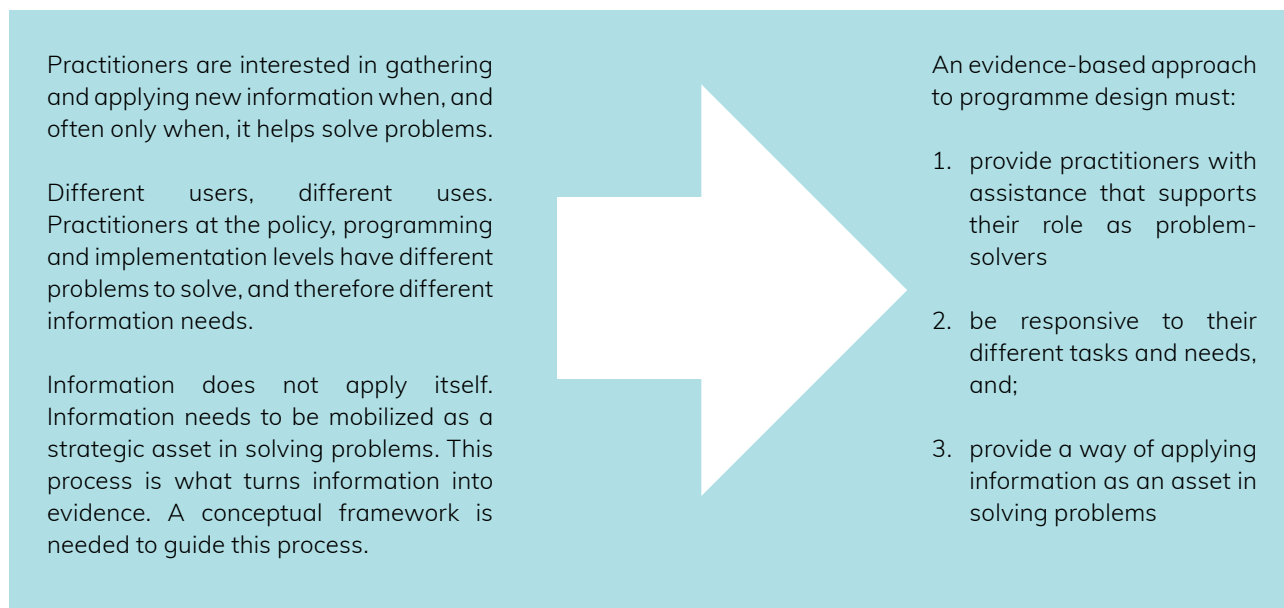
Practitioners are interested in gathering and applying new information when, and often only when, it helps solve problems.

Different users, different uses. Practitioners at the policy, programming and implementation levels have different problems to solve, and therefore different information needs.

Information does not apply itself. Information needs to be mobilized as a strategic asset in solving problems. This process is what turns information into evidence. A conceptual framework is needed to guide this process.

An evidence-based approach to programme design must:

1. provide practitioners with assistance that supports their role as problem-solvers

2. be responsive to their different tasks and needs, and;

3. provide a way of applying information as an asset in solving problems